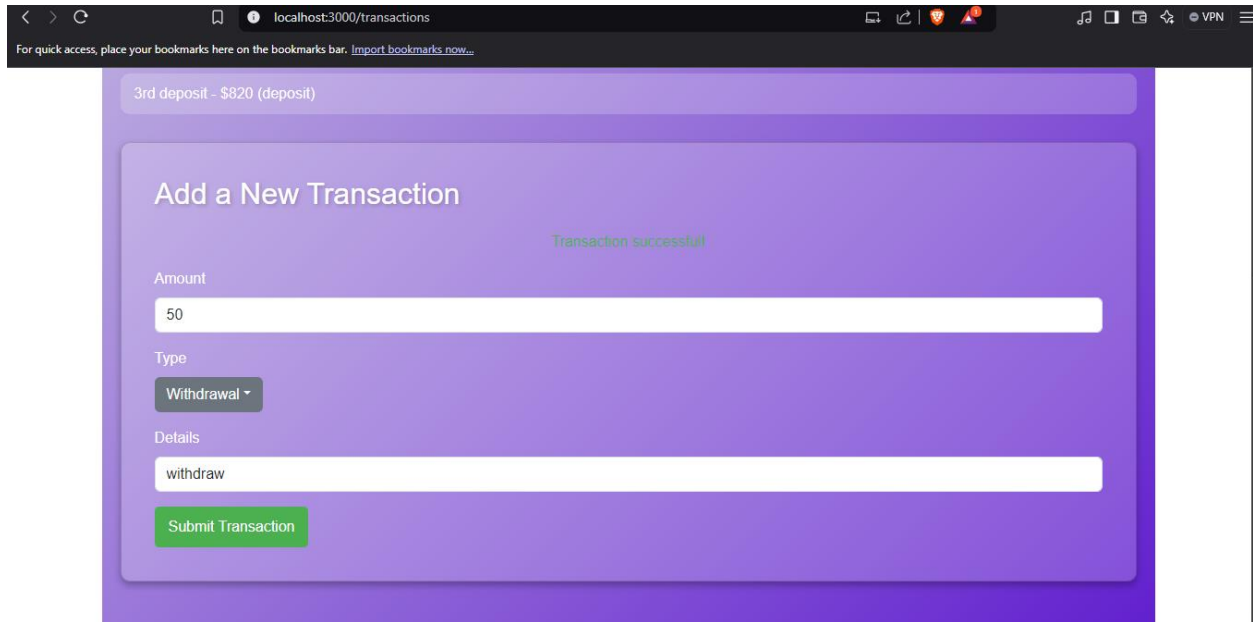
localhost:3000/transactions

VPN

For quick access, place your bookmarks here on the bookmarks bar. Import bookmarks now...

3rd deposit - $820 (deposit)

Add a New Transaction

Transaction successful!

Amount

50

Type

Withdrawal

Details

withdraw

Submit Transaction